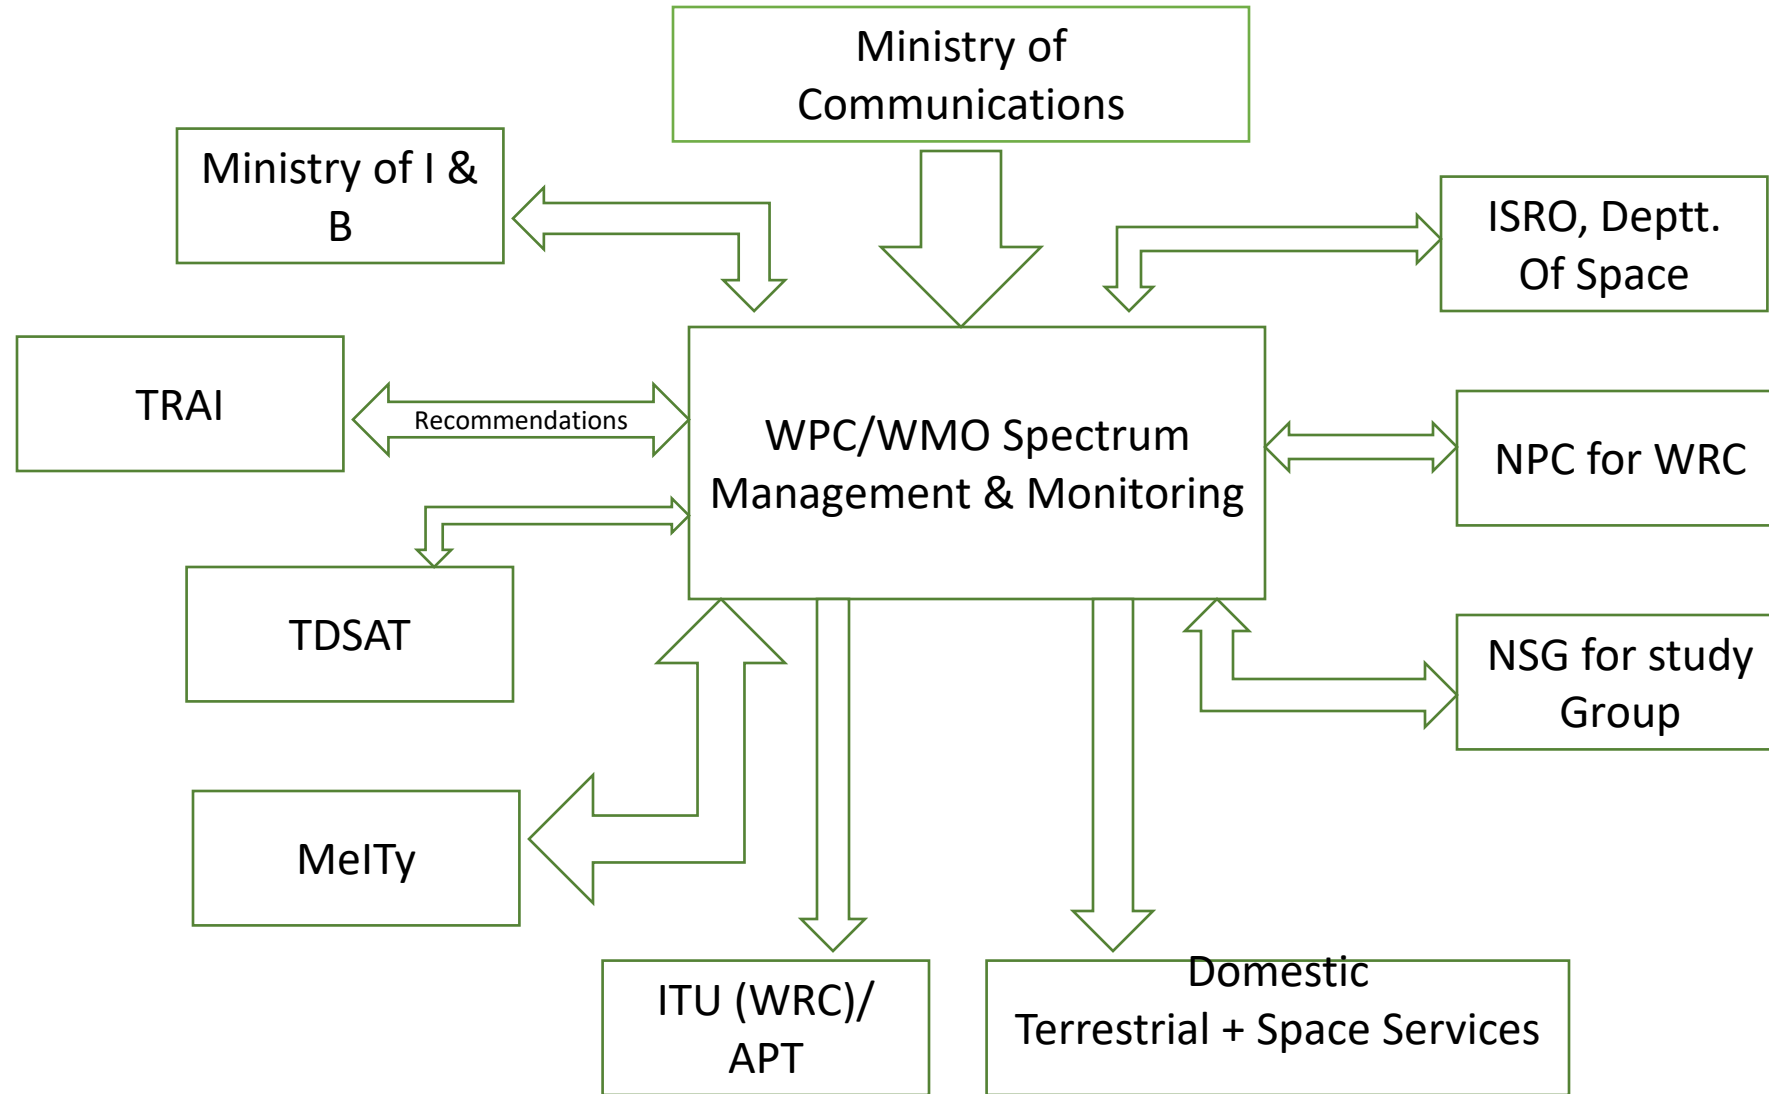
Ministry of Communications

Ministry of I & B

ISRO, Deptt. Of Space

TRAI

Recommendations

WPC/WMO Spectrum Management & Monitoring

NPC for WRC

TDSAT

NSG for study Group

MeITy

ITU (WRC)/ APT

Domestic Terrestrial + Space Services